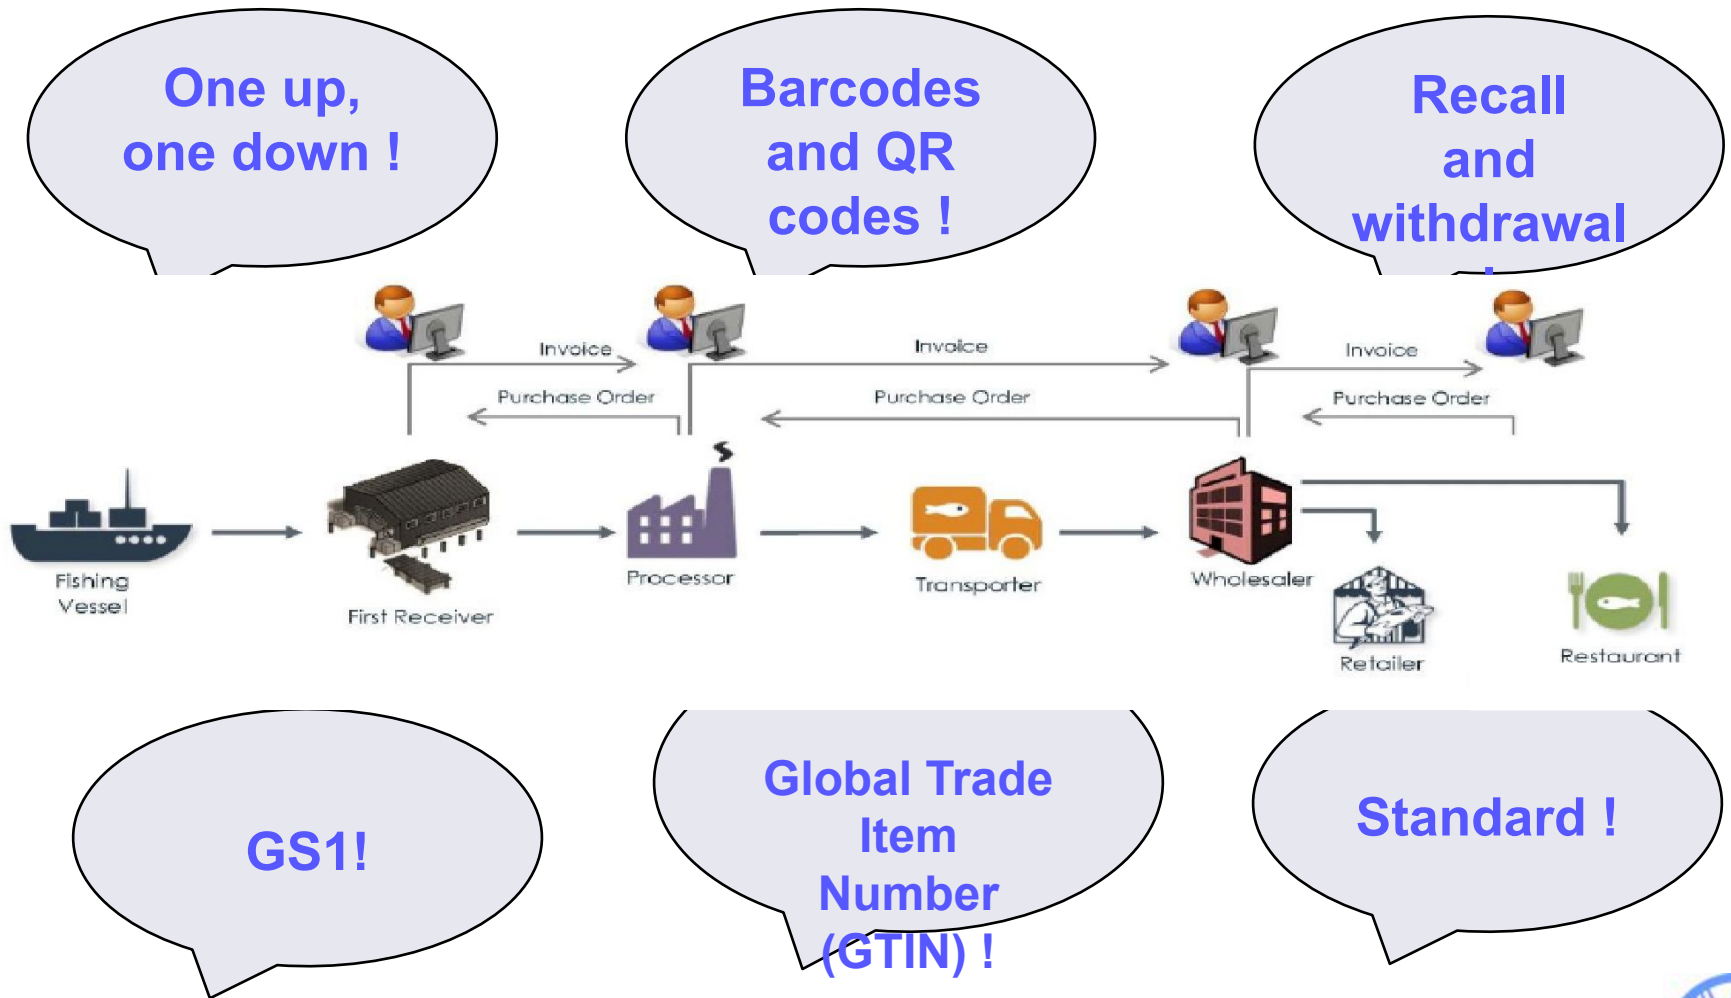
One up, one down !

Barcodes and QR codes !

Recall and withdrawal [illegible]

Invoice

Purchase Order

Invoice

Purchase Order

Invoice

Purchase Order

Fishing Vessel

First Receiver

Processor

Transporter

Wholesaler

Retailer

Restaurant

GS1!

Global Trade Item Number (GTIN) !

Standard !